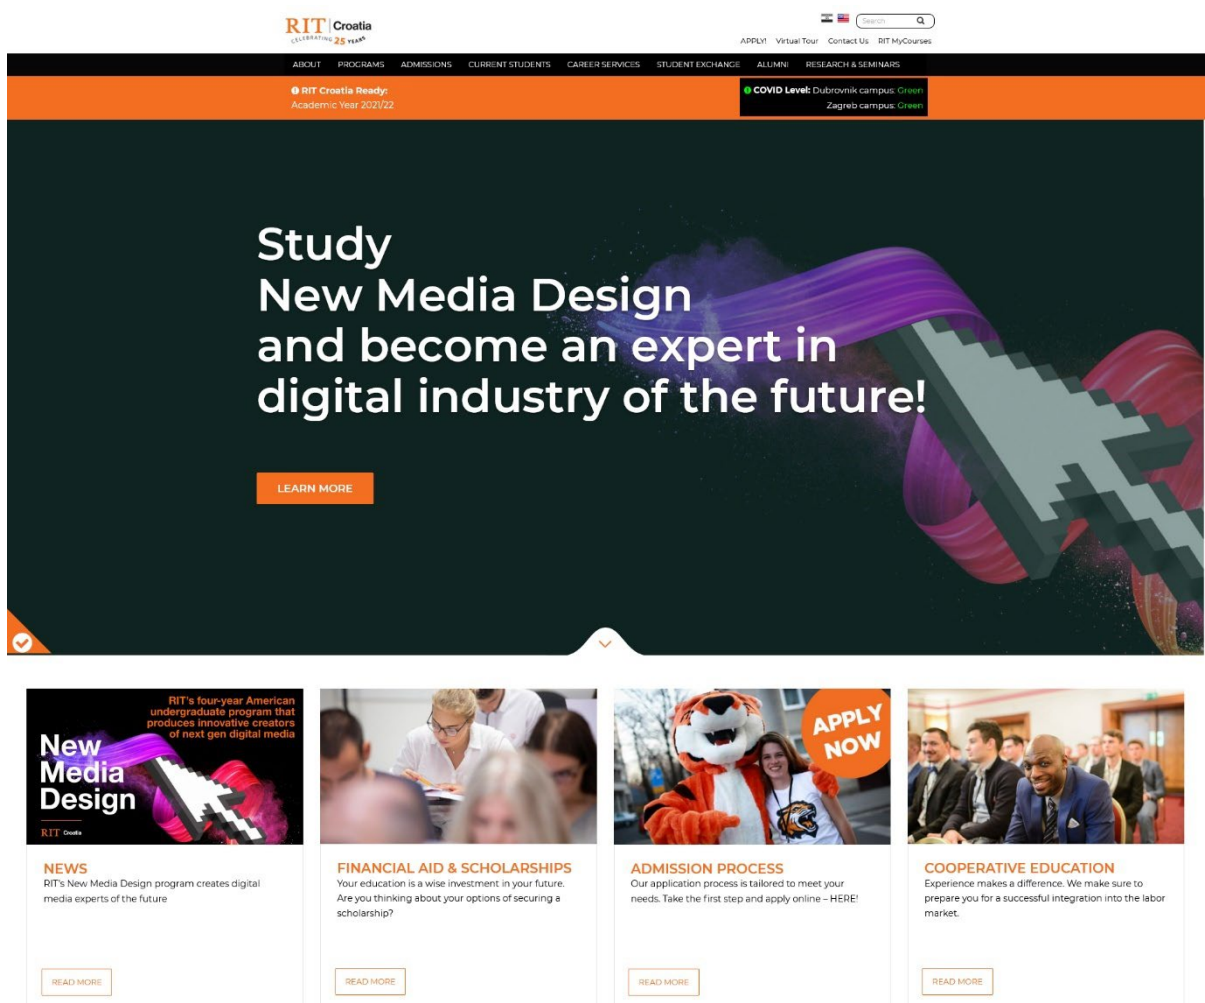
RIT | Croatia
CELEBRATING 25 YEARS

Search

APPLY! Virtual Tour Contact Us RIT MyCourses

ABOUT PROGRAMS ADMISSIONS CURRENT STUDENTS CAREER SERVICES STUDENT EXCHANGE ALUMNI RESEARCH & SEMINARS

RIT Croatia Ready:
Academic Year 2021/22

COVID Level: Dubrovnik campus: Green
Zagreb campus: Green

Study
New Media Design
and become an expert in
digital industry of the future!

LEARN MORE

RIT's four-year American undergraduate program that produces innovative creators of next gen digital media

New Media Design

RIT Croatia

APPLY NOW

NEWS
RIT's New Media Design program creates digital media experts of the future

READ MORE

FINANCIAL AID & SCHOLARSHIPS
Your education is a wise investment in your future. Are you thinking about your options of securing a scholarship?

READ MORE

ADMISSION PROCESS
Our application process is tailored to meet your needs. Take the first step and apply online – HERE!

READ MORE

COOPERATIVE EDUCATION
Experience makes a difference. We make sure to prepare you for a successful integration into the labor market.

READ MORE